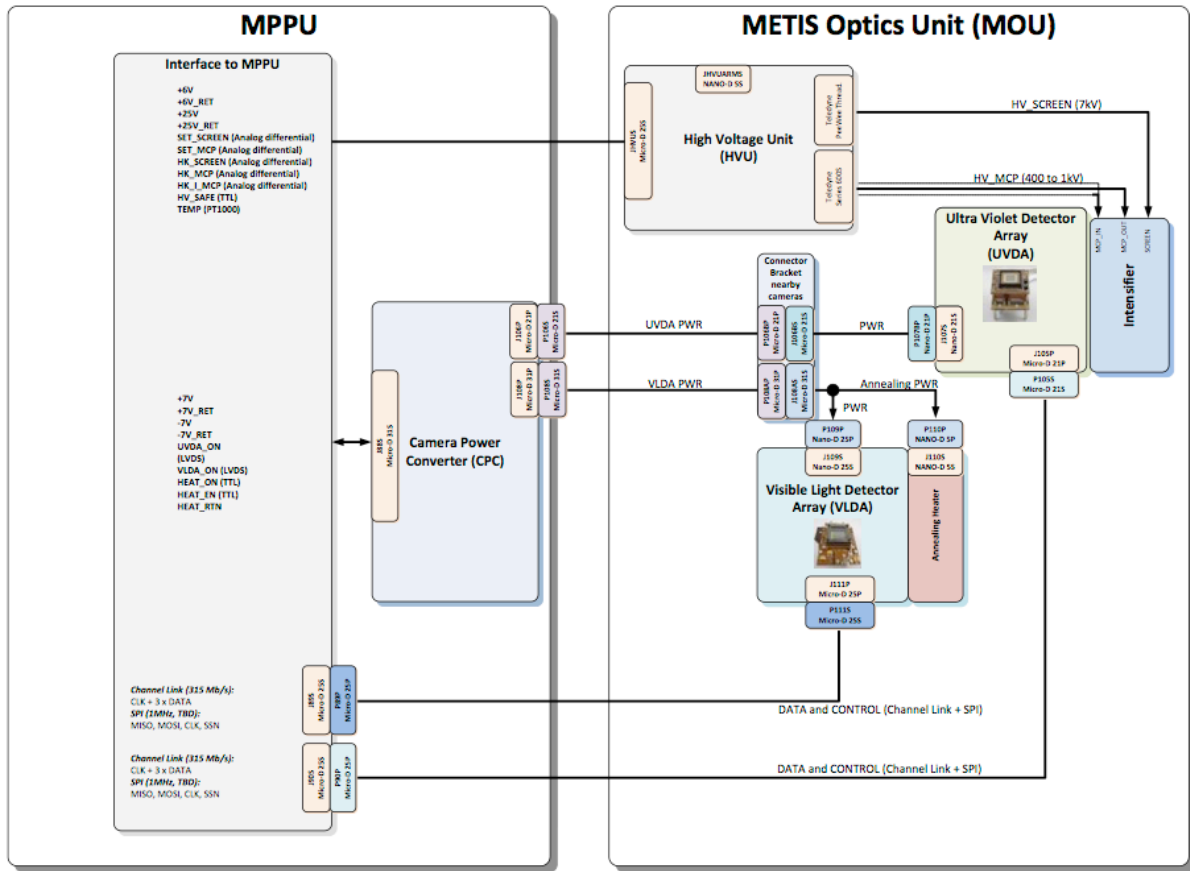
MPPU

METIS Optics Unit (MOU)

Interface to MPPU

+6V
+6V_RET
+25V
+25V_RET
SET_SCREEN (Analog differential)
SET_MCP (Analog differential)
HK_SCREEN (Analog differential)
HK_MCP (Analog differential)
HK_I_MCP (Analog differential)
HV_SAFE (TTL)
TEMP (PT1000)

JHVUARMS
NANO-D 5S

J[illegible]
Micro-D 25S

High Voltage Unit (HVU)

Teledyne
Peerless Thread

Teledyne
Series 0205

HV_SCREEN (7kV)

HV_MCP (400 to 1kV)

MCP_IN
MCP_OUT
SCREEN

Intensifier

Ultra Violet Detector Array (UVDA)

Connector Bracket nearby cameras

J106P
Micro-D 21P

P106S
Micro-D 21S

UVDA PWR

P106BP
Micro-D 21P

J106BS
Micro-D 21S

PWR

P107BP
Nano-D 21P

J107S
Nano-D 21S

J105P
Micro-D 21P

P105S
Micro-D 21S

J108P
Micro-D 31P

P108S
Micro-D 31S

VLDA PWR

P108AP
Micro-D 31P

J108AS
Micro-D 31S

Annealing PWR

PWR

P109P
Nano-D 25P

J109S
Nano-D 25S

P110P
NANO-D 5P

J110S
NANO-D 5S

+7V
+7V_RET
-7V
-7V_RET
UVDA_ON
(LVDS)
VLDA_ON (LVDS)
HEAT_ON (TTL)
HEAT_EN (TTL)
HEAT_RTN

J8BS
Micro-D 31S

Camera Power Converter (CPC)

Visible Light Detector Array (VLDA)

Annealing Heater

J111P
Micro-D 25P

P111S
Micro-D 25S

Channel Link (315 Mb/s):
CLK + 3 x DATA
SPI (1MHz, TBD):
MISO, MOSI, CLK, SSN

J8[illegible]S
Micro-D 25S

P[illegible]P
Micro-D 25P

DATA and CONTROL (Channel Link + SPI)

Channel Link (315 Mb/s):
CLK + 3 x DATA
SPI (1MHz, TBD):
MISO, MOSI, CLK, SSN

J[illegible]S
Micro-D 25S

P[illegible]P
Micro-D 25P

DATA and CONTROL (Channel Link + SPI)